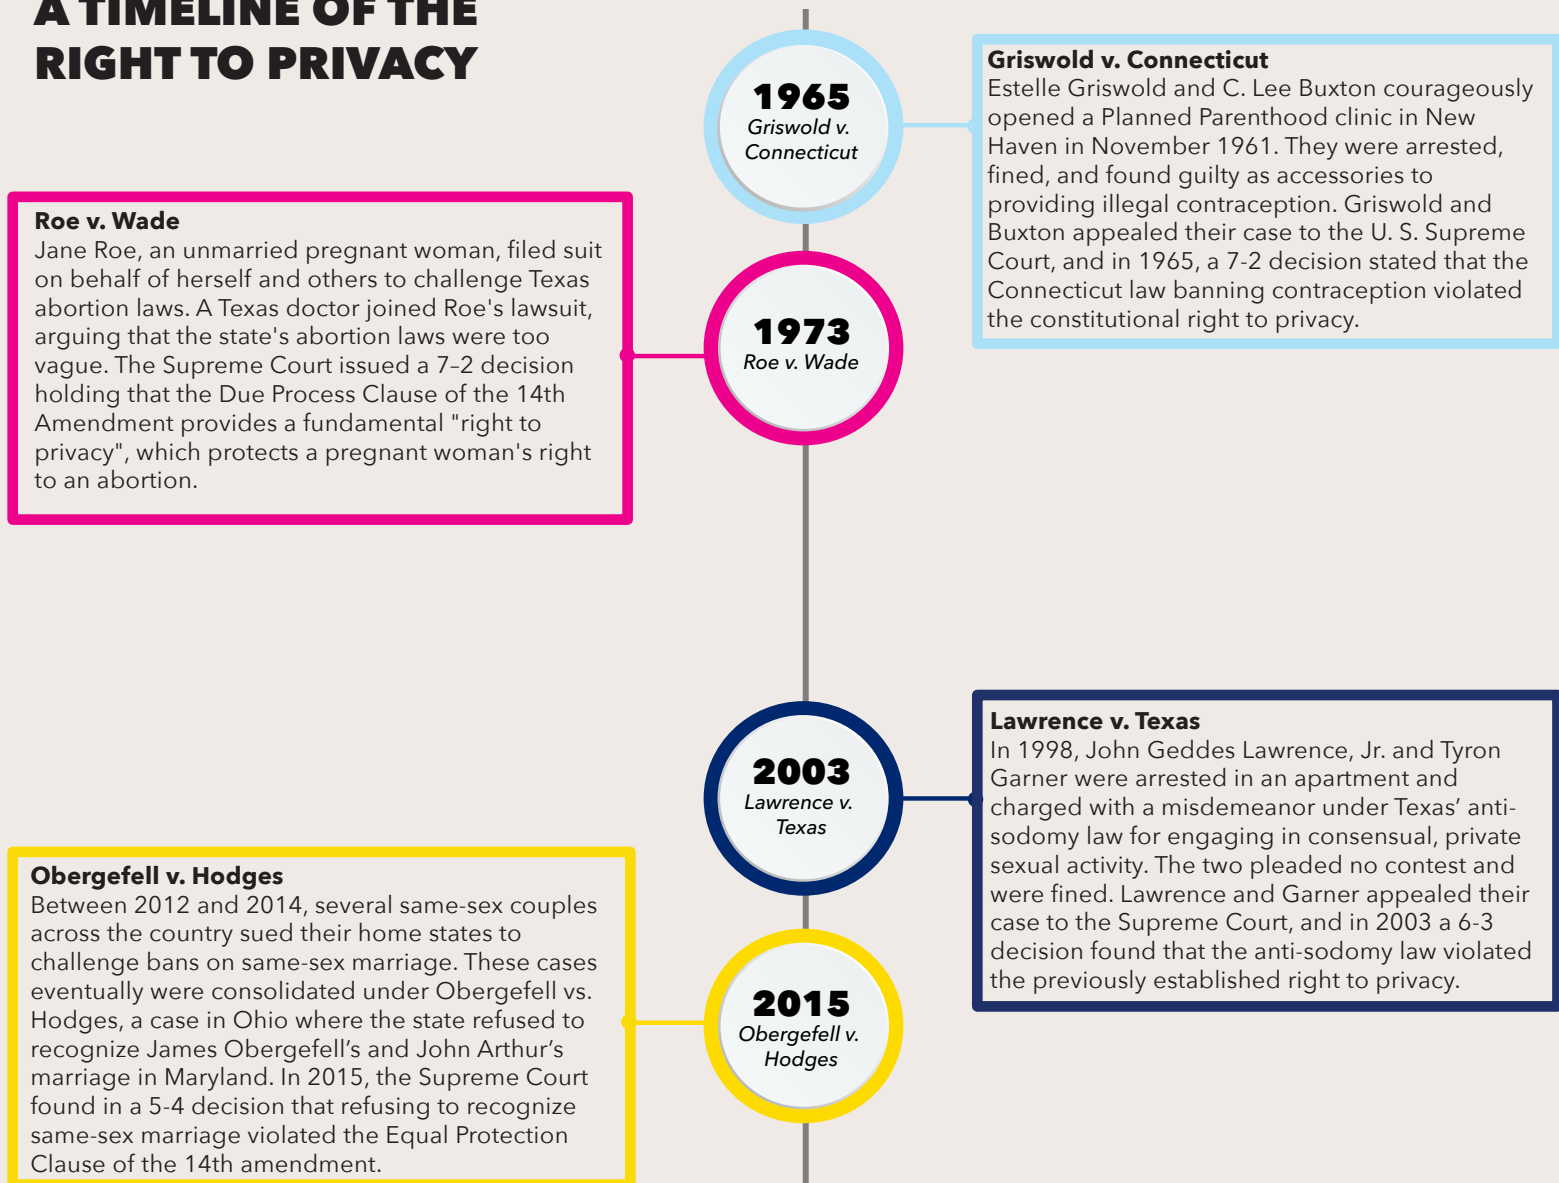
A TIMELINE OF THE RIGHT TO PRIVACY

1965
Griswold v. Connecticut

Griswold v. Connecticut
Estelle Griswold and C. Lee Buxton courageously opened a Planned Parenthood clinic in New Haven in November 1961. They were arrested, fined, and found guilty as accessories to providing illegal contraception. Griswold and Buxton appealed their case to the U. S. Supreme Court, and in 1965, a 7-2 decision stated that the Connecticut law banning contraception violated the constitutional right to privacy.

Roe v. Wade
Jane Roe, an unmarried pregnant woman, filed suit on behalf of herself and others to challenge Texas abortion laws. A Texas doctor joined Roe's lawsuit, arguing that the state's abortion laws were too vague. The Supreme Court issued a 7–2 decision holding that the Due Process Clause of the 14th Amendment provides a fundamental "right to privacy", which protects a pregnant woman's right to an abortion.

1973
Roe v. Wade

2003
Lawrence v. Texas

Lawrence v. Texas
In 1998, John Geddes Lawrence, Jr. and Tyron Garner were arrested in an apartment and charged with a misdemeanor under Texas' anti-sodomy law for engaging in consensual, private sexual activity. The two pleaded no contest and were fined. Lawrence and Garner appealed their case to the Supreme Court, and in 2003 a 6-3 decision found that the anti-sodomy law violated the previously established right to privacy.

Obergefell v. Hodges
Between 2012 and 2014, several same-sex couples across the country sued their home states to challenge bans on same-sex marriage. These cases eventually were consolidated under Obergefell vs. Hodges, a case in Ohio where the state refused to recognize James Obergefell's and John Arthur's marriage in Maryland. In 2015, the Supreme Court found in a 5-4 decision that refusing to recognize same-sex marriage violated the Equal Protection Clause of the 14th amendment.

2015
Obergefell v. Hodges